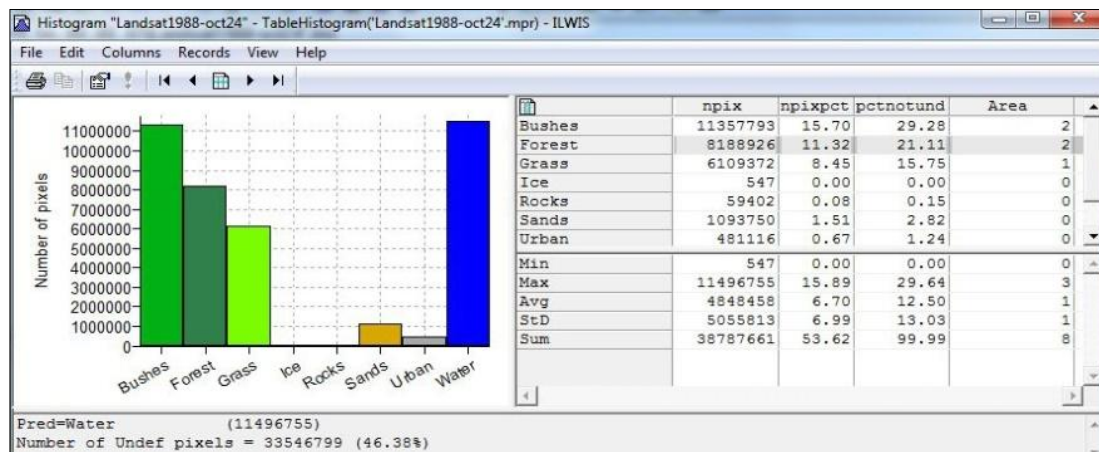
Histogram "Landsat1988-oct24" - TableHistogram('Landsat1988-oct24'.mpr) - ILWIS

File Edit Columns Records View Help

11000000
10000000
9000000
8000000
7000000
6000000
5000000
4000000
3000000
2000000
1000000
0

Number of pixels

Bushes Forest Grass Ice Rocks Sands Urban Water

| | npix | npixpct | pctnotund | Area |
|---|---|---|---|---|
| Bushes | 11357793 | 15.70 | 29.28 | 2 |
| Forest | 8188926 | 11.32 | 21.11 | 2 |
| Grass | 6109372 | 8.45 | 15.75 | 1 |
| Ice | 547 | 0.00 | 0.00 | 0 |
| Rocks | 59402 | 0.08 | 0.15 | 0 |
| Sands | 1093750 | 1.51 | 2.82 | 0 |
| Urban | 481116 | 0.67 | 1.24 | 0 |
| Min | 547 | 0.00 | 0.00 | 0 |
| Max | 11496755 | 15.89 | 29.64 | 3 |
| Avg | 4848458 | 6.70 | 12.50 | 1 |
| StD | 5055813 | 6.99 | 13.03 | 1 |
| Sum | 38787661 | 53.62 | 99.99 | 8 |

Pred=Water (11496755)
Number of Undef pixels = 33546799 (46.38%)